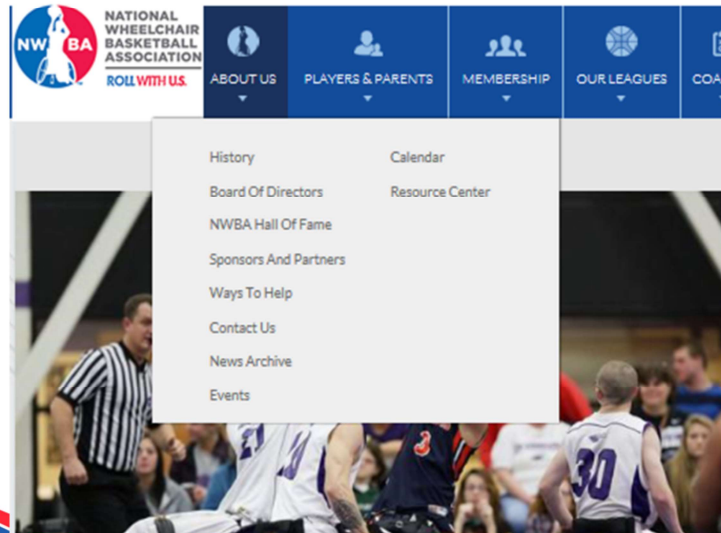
NWBA
NATIONAL WHEELCHAIR BASKETBALL ASSOCIATION
ROLL WITH US.

ABOUT US
PLAYERS & PARENTS
MEMBERSHIP
OUR LEAGUES
COA

History
Board Of Directors
NWBA Hall Of Fame
Sponsors And Partners
Ways To Help
Contact Us
News Archive
Events

Calendar
Resource Center

3
30